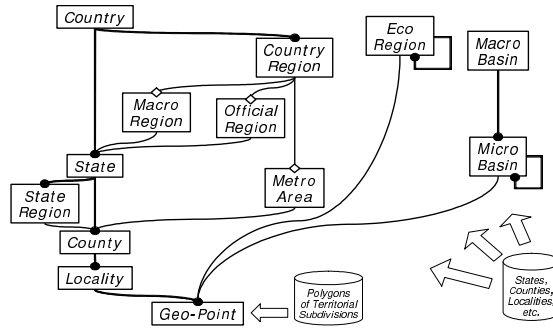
Country

Country Region

Eco Region

Macro Basin

Macro Region

Official Region

State

State Region

Metro Area

Micro Basin

County

Locality

Polygons of Territorial Subdivisions

Geo-Point

States, Counties, Localities, etc.